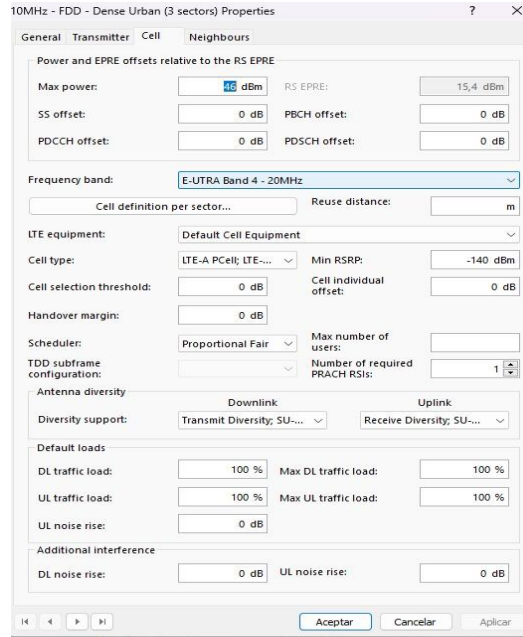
10MHz - FDD - Dense Urban (3 sectors) Properties ? ×

General Transmitter Cell Neighbours

Power and EPRE offsets relative to the RS EPRE

Max power: 46 dBm RS EPRE: 15,4 dBm

SS offset: 0 dB PBCH offset: 0 dB

PDCCH offset: 0 dB PDSCH offset: 0 dB

Frequency band: E-UTRA Band 4 - 20MHz

Cell definition per sector... Reuse distance: m

LTE equipment: Default Cell Equipment

Cell type: LTE-A PCell; LTE-... Min RSRP: -140 dBm

Cell selection threshold: 0 dB Cell individual offset: 0 dB

Handover margin: 0 dB

Scheduler: Proportional Fair Max number of users:

TDD subframe configuration: Number of required PRACH RSIs: 1

Antenna diversity

Downlink Uplink

Diversity support: Transmit Diversity; SU-... Receive Diversity; SU-...

Default loads

DL traffic load: 100 % Max DL traffic load: 100 %

UL traffic load: 100 % Max UL traffic load: 100 %

UL noise rise: 0 dB

Additional interference

DL noise rise: 0 dB UL noise rise: 0 dB

Aceptar Cancelar Aplicar